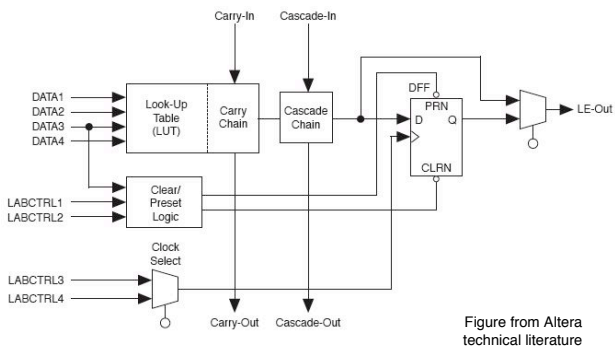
Carry-In

Cascade-In

DATA1
DATA2
DATA3
DATA4

Look-Up Table (LUT)

Carry Chain

Cascade Chain

DFF
PRN
D
Q
CLRN

LE-Out

LABCTRL1
LABCTRL2

Clear/ Preset Logic

Clock Select

LABCTRL3
LABCTRL4

Carry-Out

Cascade-Out

Figure from Altera technical literature